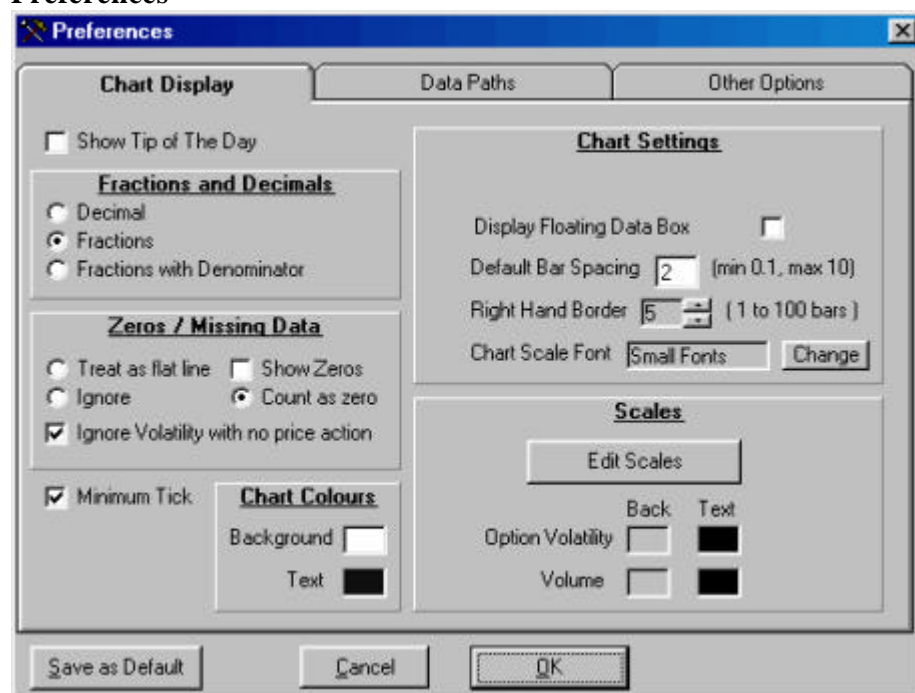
Preferences

Preferences

Chart Display
Data Paths
Other Options

Show Tip of The Day

Fractions and Decimals
Decimal
Fractions
Fractions with Denominator

Zeros / Missing Data
Treat as flat line
Show Zeros
Ignore
Count as zero
Ignore Volatility with no price action

Minimum Tick

Chart Colours
Background
Text

Chart Settings
Display Floating Data Box
Default Bar Spacing 2 (min 0.1, max 10)
Right Hand Border 5 ( 1 to 100 bars )
Chart Scale Font Small Fonts Change

Scales
Edit Scales
Back Text
Option Volatility
Volume

Save as Default
Cancel
OK